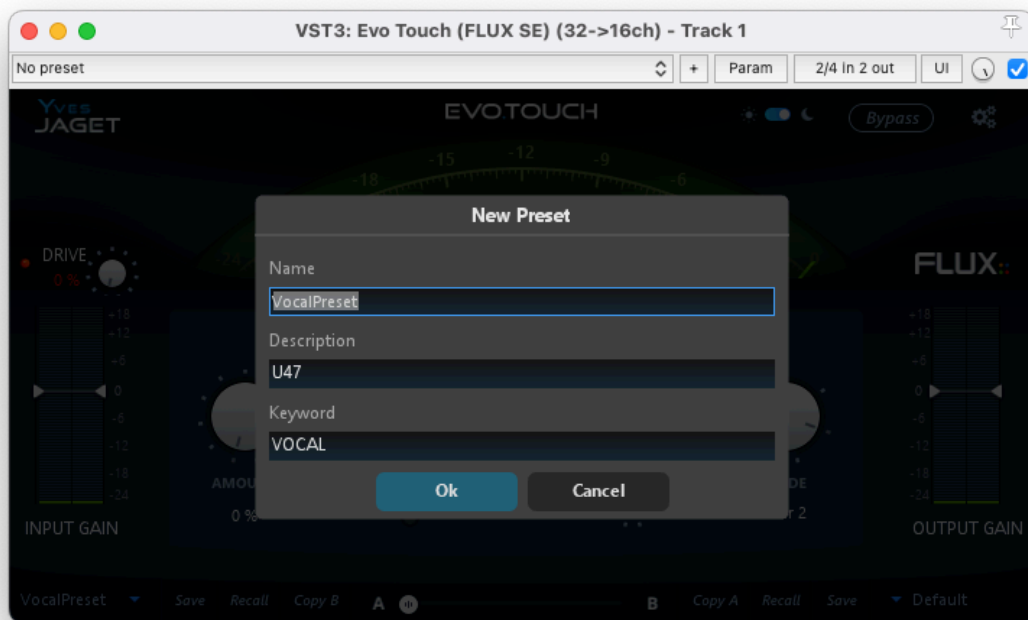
VST3: Evo Touch (FLUX SE) (32->16ch) - Track 1

No preset
+
Param
2/4 in 2 out
UI

Yves JAGET
EVO.TOUCH
Bypass

-18 -15 -12 -9 -6

DRIVE
0 %

+18 +12 +6 0 -6 -12 -18 -24

INPUT GAIN

AMOU
0 %

FLUX::

+18 +12 +6 0 -6 -12 -18 -24

DE
r 2

OUTPUT GAIN

New Preset

Name
VocalPreset

Description
U47

Keyword
VOCAL

Ok
Cancel

VocalPreset
Save
Recall
Copy B
A
B
Copy A
Recall
Save
Default